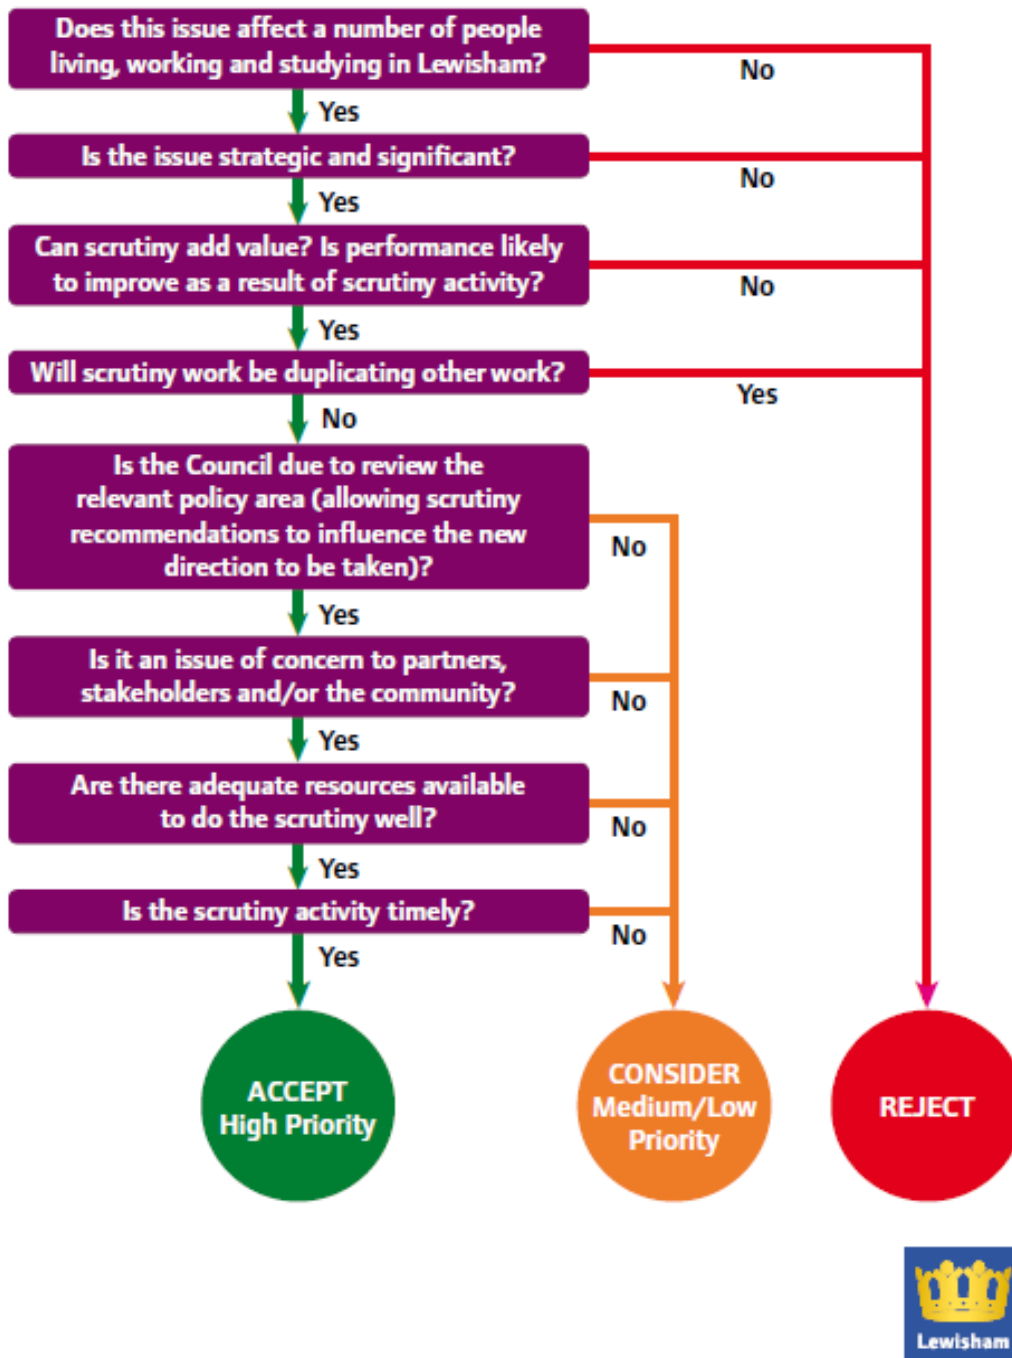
Does this issue affect a number of people living, working and studying in Lewisham?

No

Yes

Is the issue strategic and significant?

No

Yes

Can scrutiny add value? Is performance likely to improve as a result of scrutiny activity?

No

Yes

Will scrutiny work be duplicating other work?

Yes

No

Is the Council due to review the relevant policy area (allowing scrutiny recommendations to influence the new direction to be taken)?

No

Yes

Is it an issue of concern to partners, stakeholders and/or the community?

No

Yes

Are there adequate resources available to do the scrutiny well?

No

Yes

Is the scrutiny activity timely?

No

Yes

ACCEPT High Priority

CONSIDER Medium/Low Priority

REJECT

Lewisham